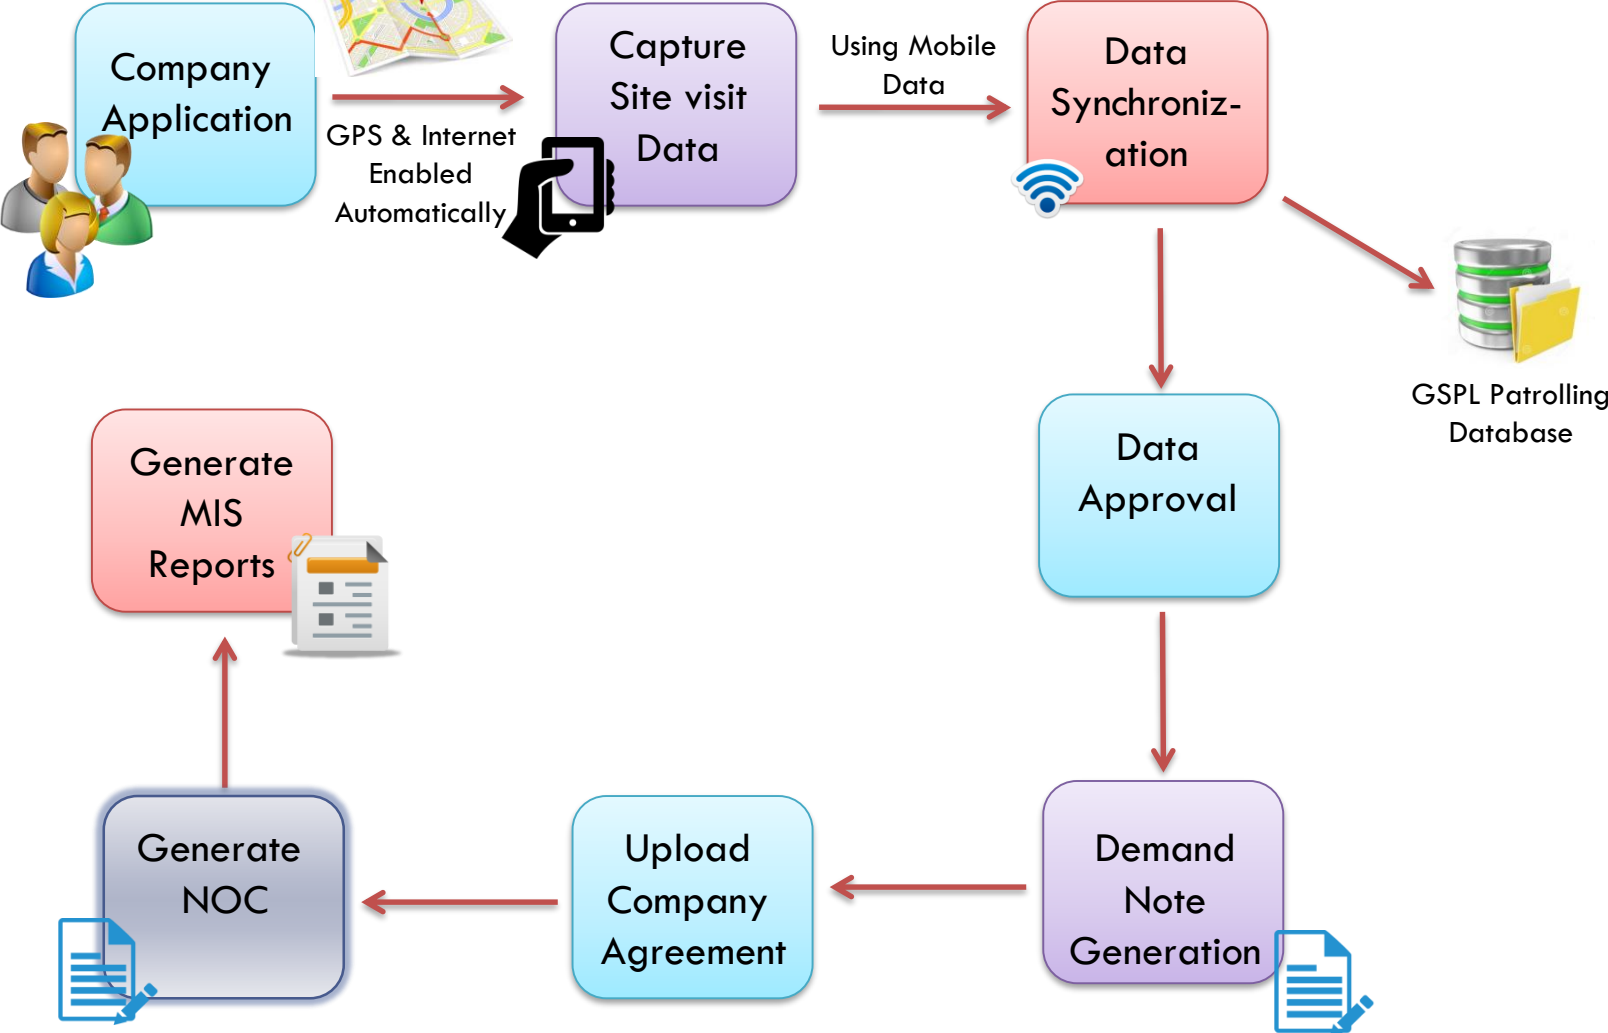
Company Application

GPS & Internet Enabled Automatically

Capture Site visit Data

Using Mobile Data

Data Synchronization

GSPL Patrolling Database

Data Approval

Demand Note Generation

Upload Company Agreement

Generate NOC

Generate MIS Reports